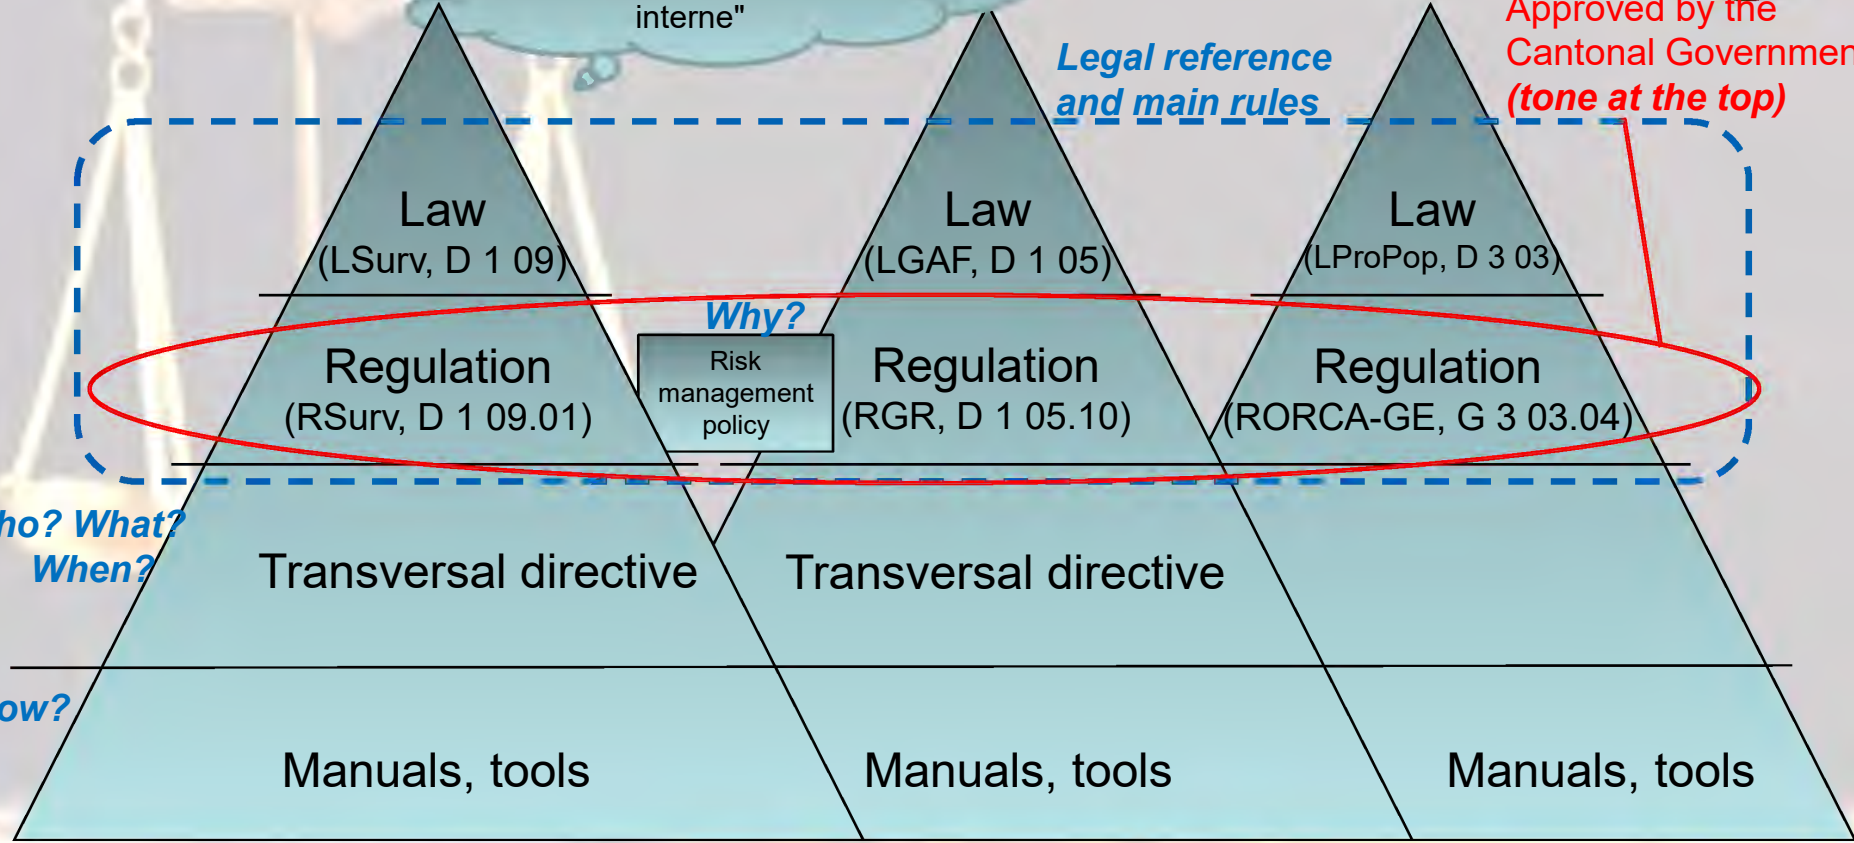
interne"

Legal reference and main rules

Approved by the Cantonal Governmen
(tone at the top)

Law
(LSurv, D 1 09)

Law
(LGAF, D 1 05)

Law
(LProPop, D 3 03)

Why?

Regulation
(RSurv, D 1 09.01)

Risk management policy

Regulation
(RGR, D 1 05.10)

Regulation
(RORCA-GE, G 3 03.04)

ho? What?
When?

Transversal directive

Transversal directive

ow?

Manuals, tools

Manuals, tools

Manuals, tools